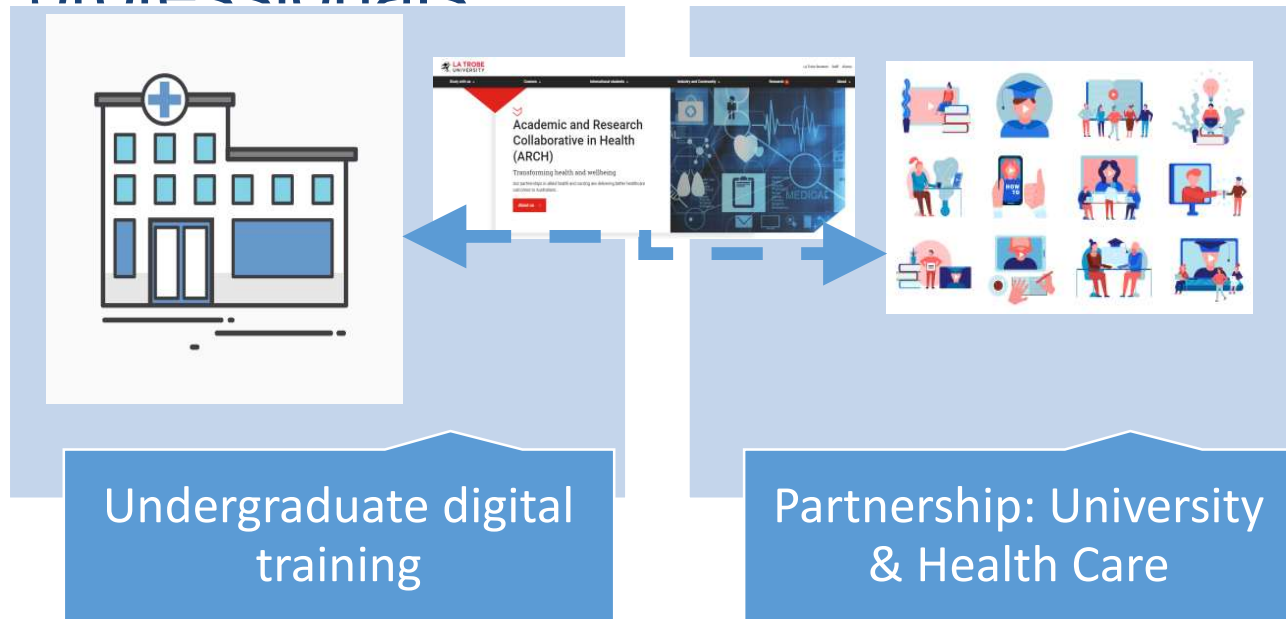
LA TROBE UNIVERSITY

Study with us   Courses   International students   Industry and Community   Research   About

Academic and Research Collaborative in Health (ARCH)

Transforming health and wellbeing

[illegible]

About us

MEDICAL

HOW TO

Undergraduate digital training

Partnership: University & Health Care